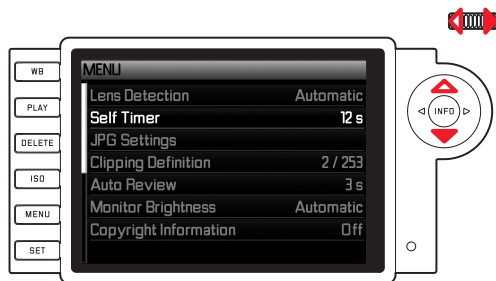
WB
PLAY
DELETE
ISO
MENU
SET

MENU
| | |
|---|---|
| Lens Detection | Automatic |
| Self Timer | 12 s |
| JPG Settings | |
| Clipping Definition | 2 / 253 |
| Auto Review | 3 s |
| Monitor Brightness | Automatic |
| Copyright Information | Off |

INFO